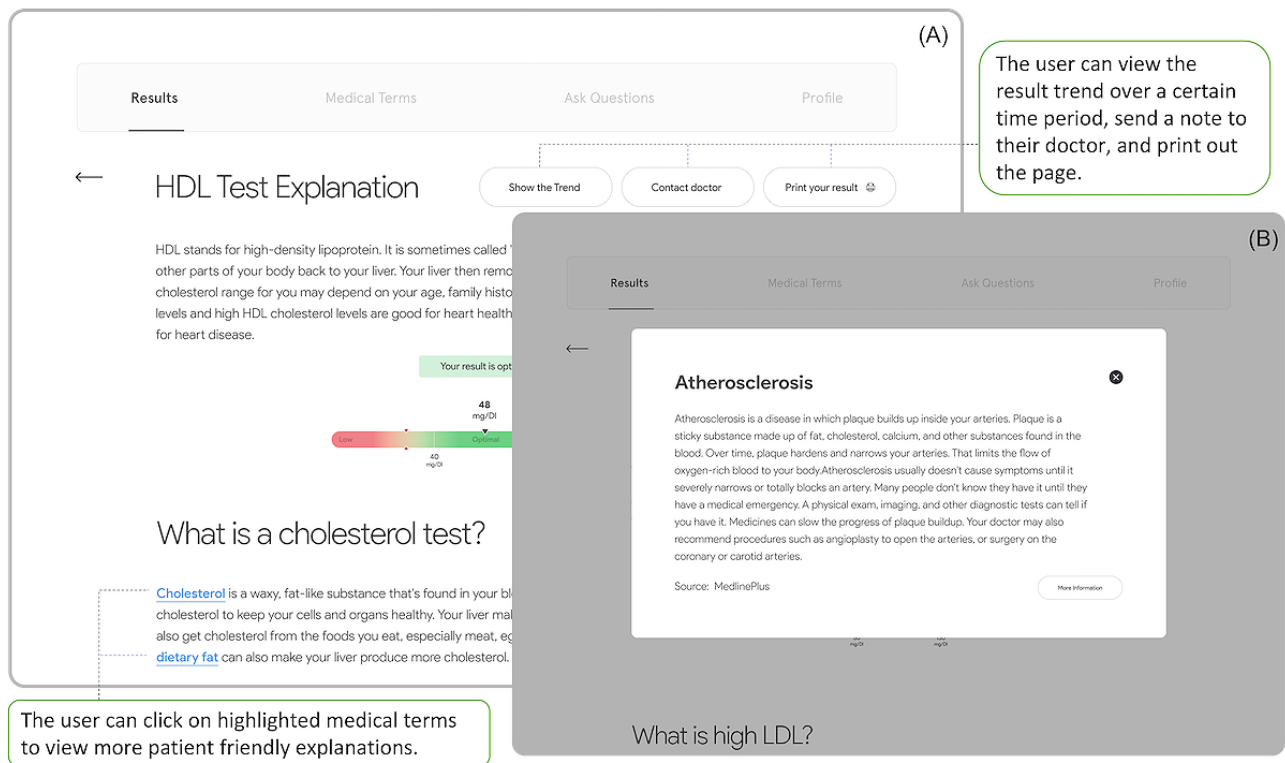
(A)

Results Medical Terms Ask Questions Profile

The user can view the result trend over a certain time period, send a note to their doctor, and print out the page.

←

HDL Test Explanation

Show the Trend Contact doctor Print your result

HDL stands for high-density lipoprotein. It is sometimes called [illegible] other parts of your body back to your liver. Your liver then remo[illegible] cholesterol range for you may depend on your age, family histo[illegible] levels and high HDL cholesterol levels are good for heart health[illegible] for heart disease.

Your result is opt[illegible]

48 mg/Dl

Low Optimal

40 mg/Dl

What is a cholesterol test?

Cholesterol is a waxy, fat-like substance that's found in your b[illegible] cholesterol to keep your cells and organs healthy. Your liver ma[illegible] also get cholesterol from the foods you eat, especially meat, eg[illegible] dietary fat can also make your liver produce more cholesterol.

The user can click on highlighted medical terms to view more patient friendly explanations.

(B)

Results Medical Terms Ask Questions Profile

←

Atherosclerosis

Atherosclerosis is a disease in which plaque builds up inside your arteries. Plaque is a sticky substance made up of fat, cholesterol, calcium, and other substances found in the blood. Over time, plaque hardens and narrows your arteries. That limits the flow of oxygen-rich blood to your body.Atherosclerosis usually doesn't cause symptoms until it severely narrows or totally blocks an artery. Many people don't know they have it until they have a medical emergency. A physical exam, imaging, and other diagnostic tests can tell if you have it. Medicines can slow the progress of plaque buildup. Your doctor may also recommend procedures such as angioplasty to open the arteries, or surgery on the coronary or carotid arteries.

Source: MedlinePlus

More Information

What is high LDL?